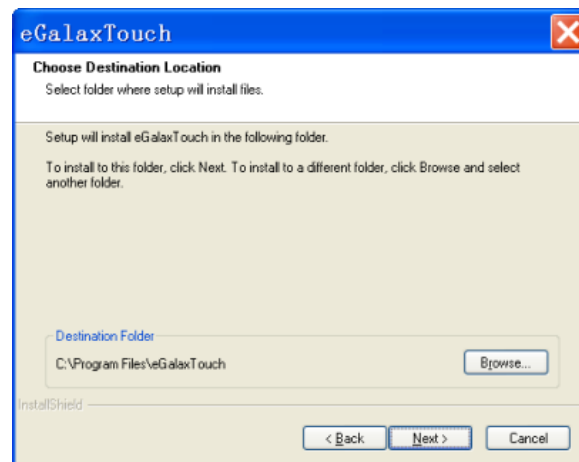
eGalaxTouch

Choose Destination Location

Select folder where setup will install files.

Setup will install eGalaxTouch in the following folder.

To install to this folder, click Next. To install to a different folder, click Browse and select another folder.

Destination Folder

C:\Program Files\eGalaxTouch

Browse...

InstallShield

< Back

Next >

Cancel